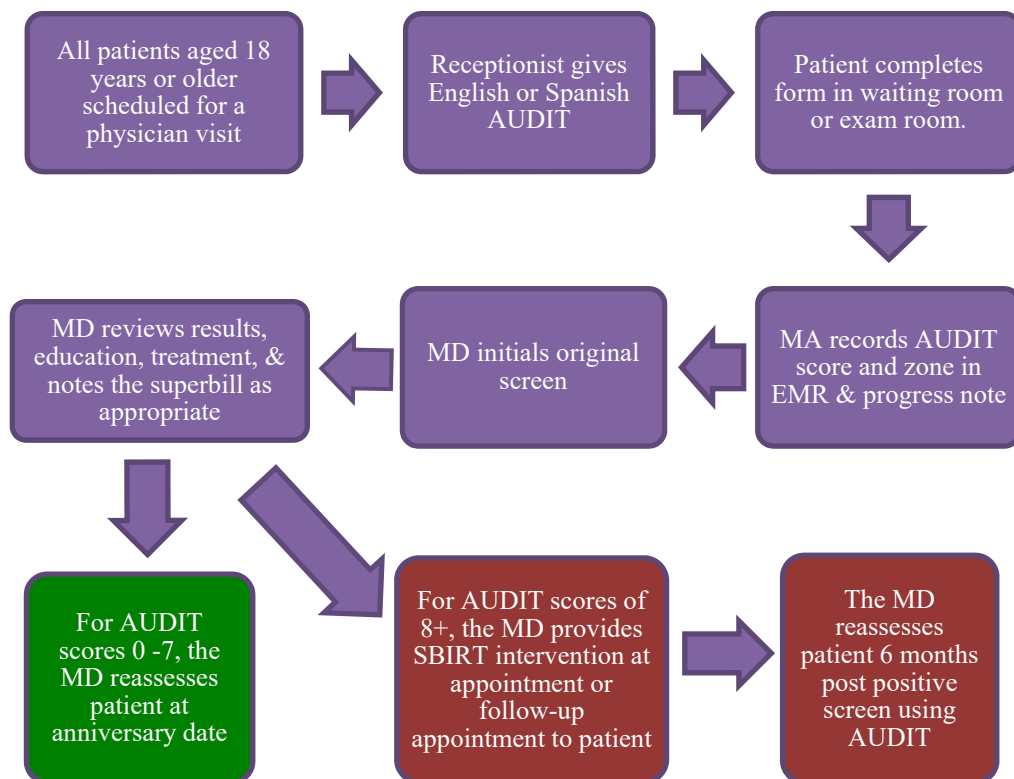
All patients aged 18 years or older scheduled for a physician visit

Receptionist gives English or Spanish AUDIT

Patient completes form in waiting room or exam room.

MA records AUDIT score and zone in EMR & progress note

MD initials original screen

MD reviews results, education, treatment, & notes the superbill as appropriate

For AUDIT scores 0 -7, the MD reassesses patient at anniversary date

For AUDIT scores of 8+, the MD provides SBIRT intervention at appointment or follow-up appointment to patient

The MD reassesses patient 6 months post positive screen using AUDIT